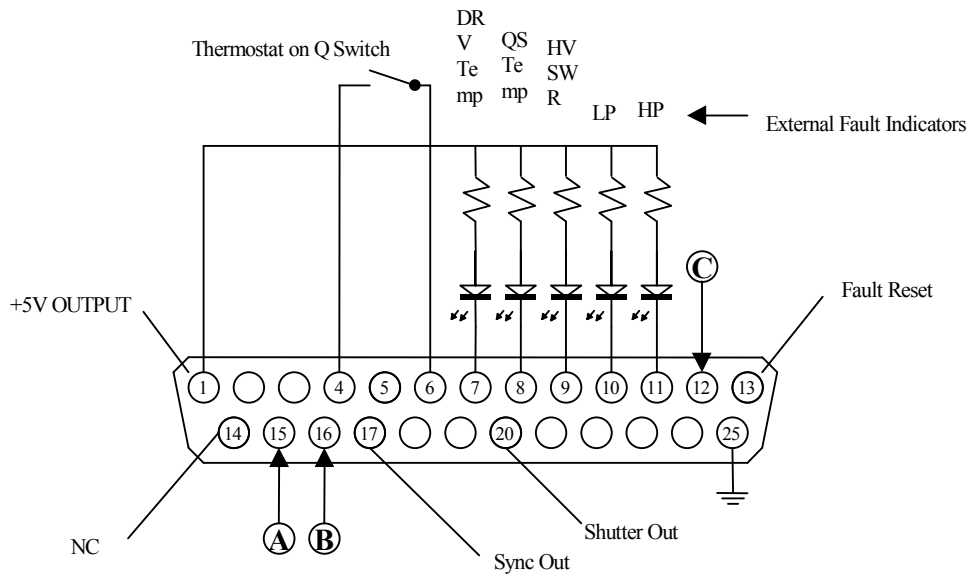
Thermostat on Q Switch

DR V Te mp

QS Te mp

HV SW R

LP

HP

External Fault Indicators

C

+5V OUTPUT

Fault Reset

1

4

5

6

7

8

9

10

11

12

13

14

15

16

17

20

25

NC

A

B

Sync Out

Shutter Out